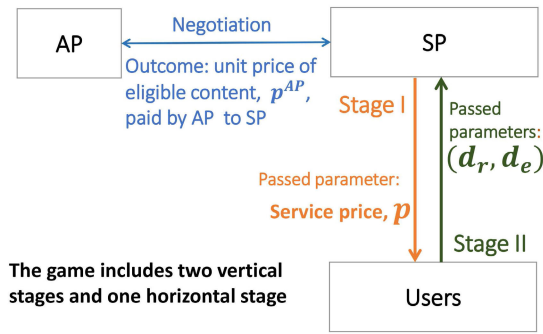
AP

Negotiation

SP

Outcome: unit price of eligible content, $p^{AP}$, paid by AP to SP

Stage I

Passed parameters: $(d_r, d_e)$

Passed parameter:

Service price, $p$

Stage II

The game includes two vertical stages and one horizontal stage

Users